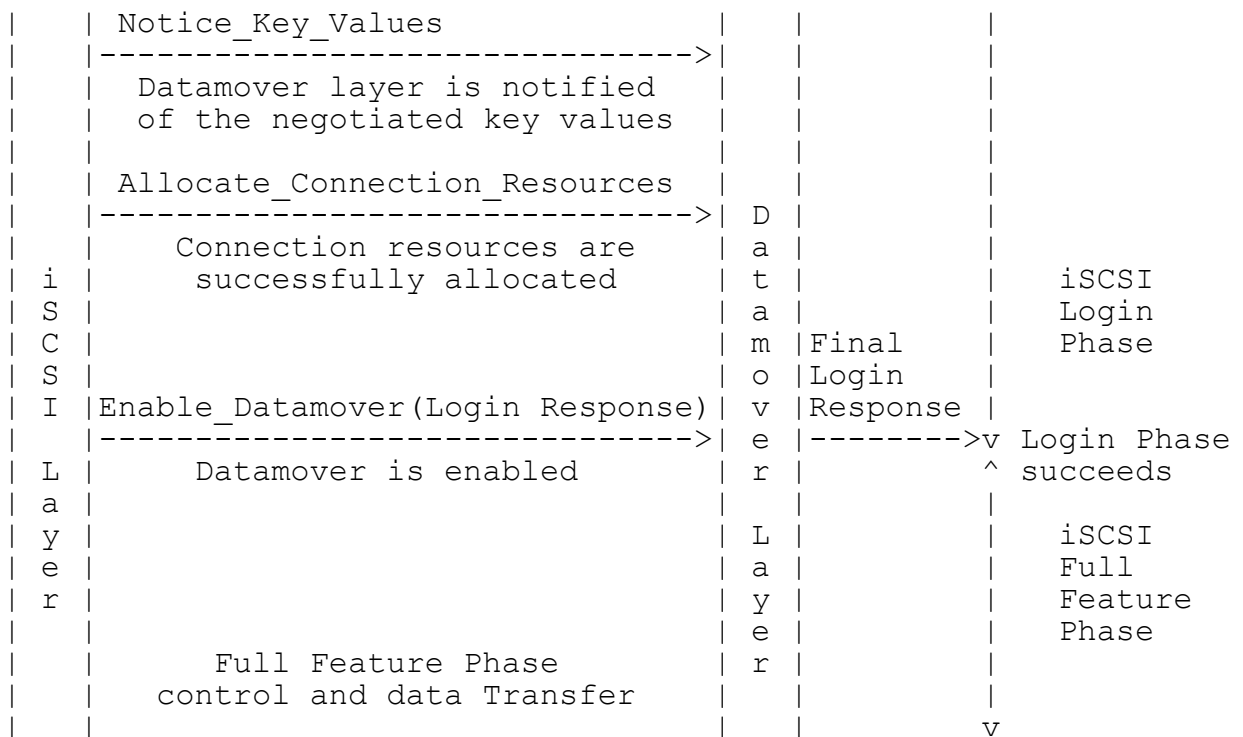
```
|    | Notice_Key_Values                 |    |          |
|    |---------------------------------->|    |          |
|    |   Datamover layer is notified     |    |          |
|    |   of the negotiated key values    |    |          |
|    |                                   |    |          |
|    | Allocate_Connection_Resources     |    |          |
|    |---------------------------------->| D  |          |
|    |      Connection resources are     | a  |          |
| i  |      successfully allocated       | t  |          |    iSCSI
| S  |                                   | a  |          |    Login
| C  |                                   | m  |Final     |    Phase
| S  |                                   | o  |Login     |
| I  |Enable_Datamover(Login Response)   | v  |Response  |
|    |---------------------------------->| e  |--------->v Login Phase
| L  |      Datamover is enabled         | r  |          ^ succeeds
| a  |                                   |    |          |
| y  |                                   | L  |          |    iSCSI
| e  |                                   | a  |          |    Full
| r  |                                   | y  |          |    Feature
|    |                                   | e  |          |    Phase
|    |         Full Feature Phase        | r  |          |
|    |     control and data Transfer     |    |          |
|    |                                   |    |          v
```